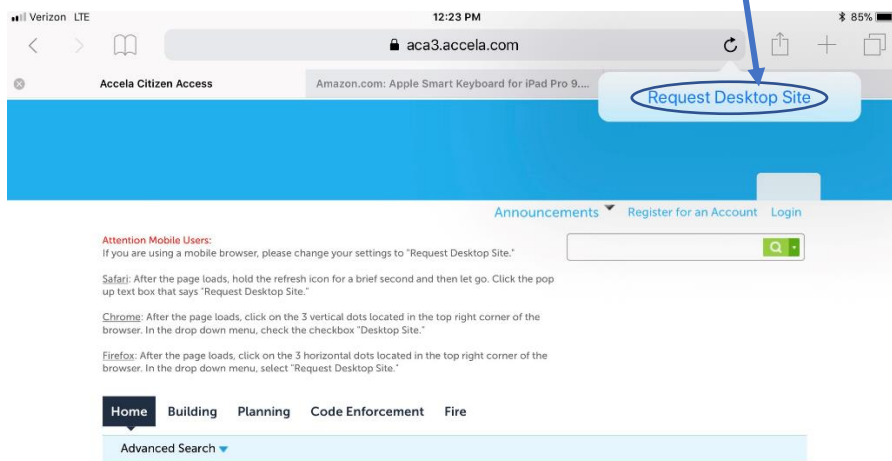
Verizon LTE
12:23 PM
85%
aca3.accela.com
Accela Citizen Access
Amazon.com: Apple Smart Keyboard for iPad Pro 9....
Request Desktop Site

Announcements Register for an Account Login

Attention Mobile Users:
If you are using a mobile browser, please change your settings to "Request Desktop Site."

Safari: After the page loads, hold the refresh icon for a brief second and then let go. Click the pop up text box that says "Request Desktop Site."

Chrome: After the page loads, click on the 3 vertical dots located in the top right corner of the browser. In the drop down menu, check the checkbox "Desktop Site."

Firefox: After the page loads, click on the 3 horizontal dots located in the top right corner of the browser. In the drop down menu, select "Request Desktop Site."

Home Building Planning Code Enforcement Fire

Advanced Search